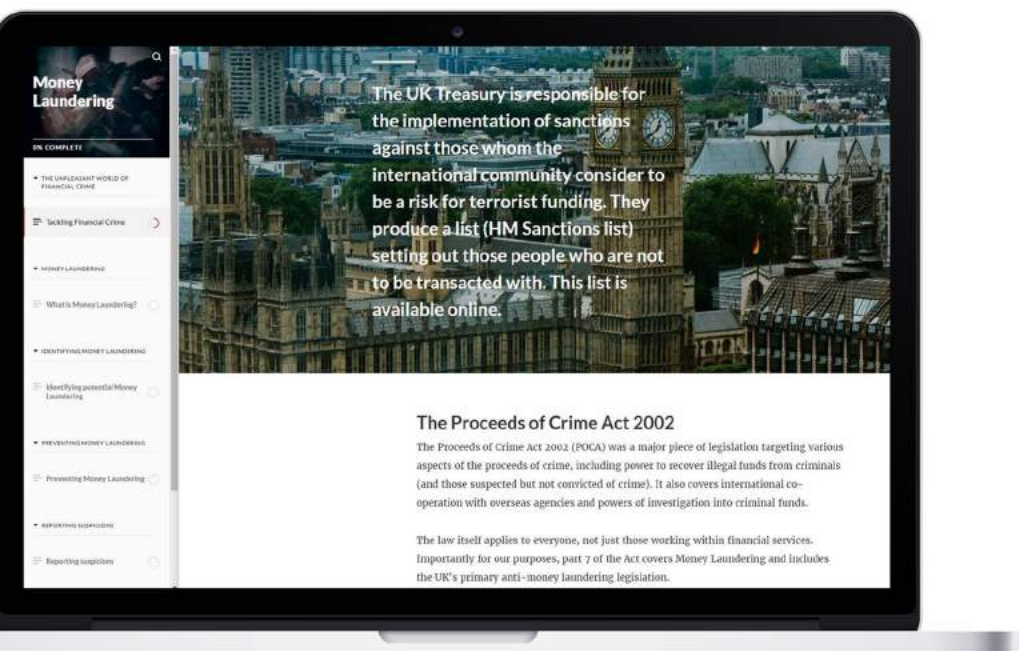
Money Laundering

0% COMPLETE

▾ THE UNPLEASANT WORLD OF FINANCIAL CRIME

Tackling Financial Crime

▾ MONEY LAUNDERING

What is Money Laundering?

▾ IDENTIFYING MONEY LAUNDERING

Identifying potential Money Laundering

▾ PREVENTING MONEY LAUNDERING

Preventing Money Laundering

▾ REPORTING SUSPICIONS

Reporting suspicions

The UK Treasury is responsible for the implementation of sanctions against those whom the international community consider to be a risk for terrorist funding. They produce a list (HM Sanctions list) setting out those people who are not to be transacted with. This list is available online.

The Proceeds of Crime Act 2002

The Proceeds of Crime Act 2002 (POCA) was a major piece of legislation targeting various aspects of the proceeds of crime, including power to recover illegal funds from criminals (and those suspected but not convicted of crime). It also covers international co-operation with overseas agencies and powers of investigation into criminal funds.

The law itself applies to everyone, not just those working within financial services. Importantly for our purposes, part 7 of the Act covers Money Laundering and includes the UK's primary anti-money laundering legislation.